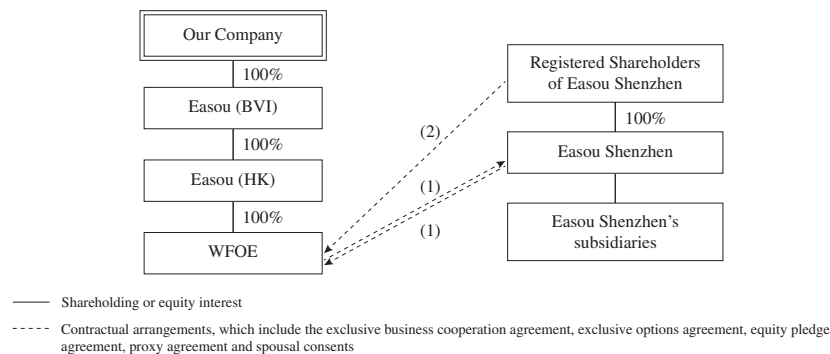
Our Company

100%

Easou (BVI)

100%

Easou (HK)

100%

WFOE

Registered Shareholders of Easou Shenzhen

100%

Easou Shenzhen

Easou Shenzhen's subsidiaries

(2)

(1)

(1)

Shareholding or equity interest

Contractual arrangements, which include the exclusive business cooperation agreement, exclusive options agreement, equity pledge agreement, proxy agreement and spousal consents